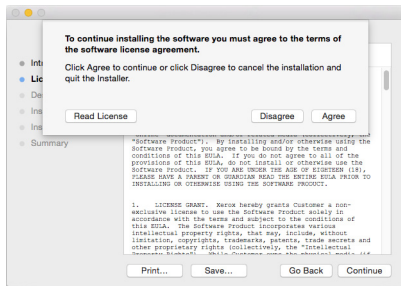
To continue installing the software you must agree to the terms of the software license agreement.

Click Agree to continue or click Disagree to cancel the installation and quit the Installer.

Read License

Disagree

Agree

Intr

Lic

De

Ins

Ins

Summary

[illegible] "Software Product"). By installing and/or otherwise using the Software Product, you agree to be bound by the terms and conditions of this EULA. If you do not agree to all of the provisions of this EULA, do not install or otherwise use the Software Product. IF YOU ARE UNDER THE AGE OF EIGHTEEN (18), PLEASE HAVE A PARENT OR GUARDIAN READ THE ENTIRE EULA PRIOR TO INSTALLING OR OTHERWISE USING THE SOFTWARE PRODUCT.

1. LICENSE GRANT. Xerox hereby grants Customer a non-exclusive license to use the Software Product solely in accordance with the terms and subject to the conditions of this EULA. The Software Product incorporates various intellectual property rights, that may include, without limitation, copyrights, trademarks, patents, trade secrets and other proprietary rights (collectively, the "Intellectual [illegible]

Print...

Save...

Go Back

Continue